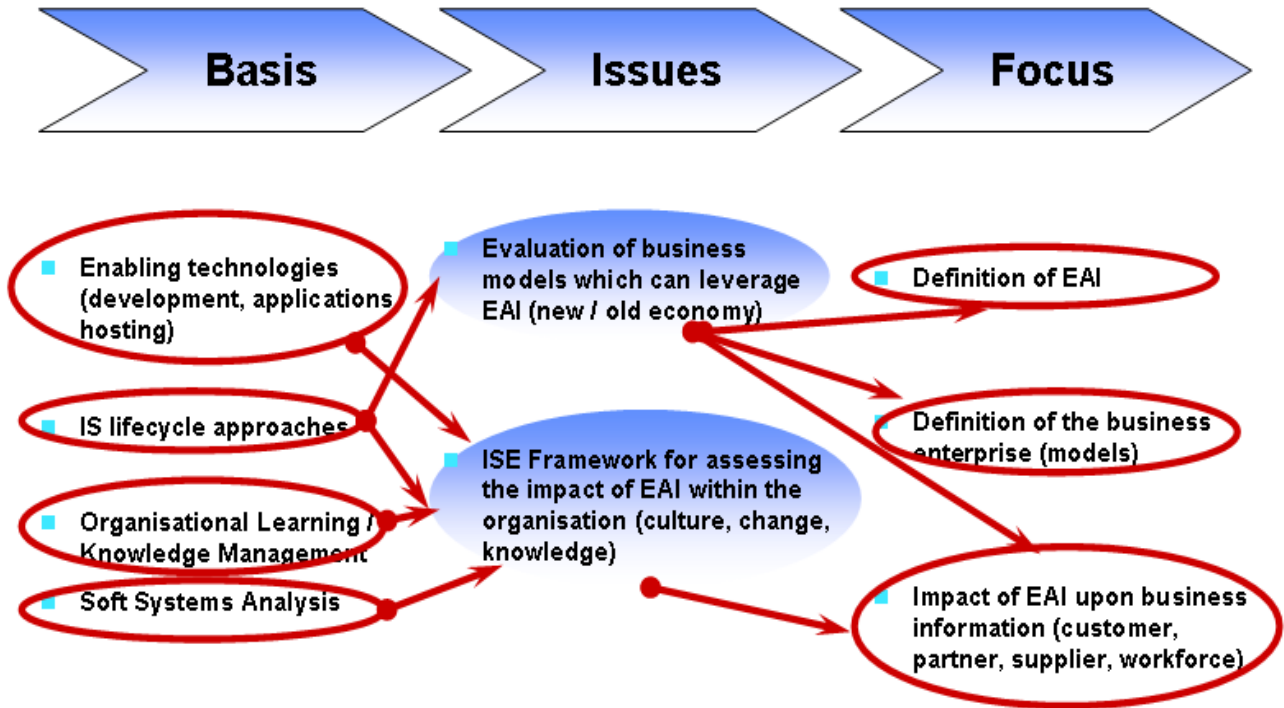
Basis

Issues

Focus

Enabling technologies (development, applications hosting)

IS lifecycle approaches

Organisational Learning / Knowledge Management

Soft Systems Analysis

Evaluation of business models which can leverage EAI (new / old economy)

ISE Framework for assessing the impact of EAI within the organisation (culture, change, knowledge)

Definition of EAI

Definition of the business enterprise (models)

Impact of EAI upon business information (customer, partner, supplier, workforce)